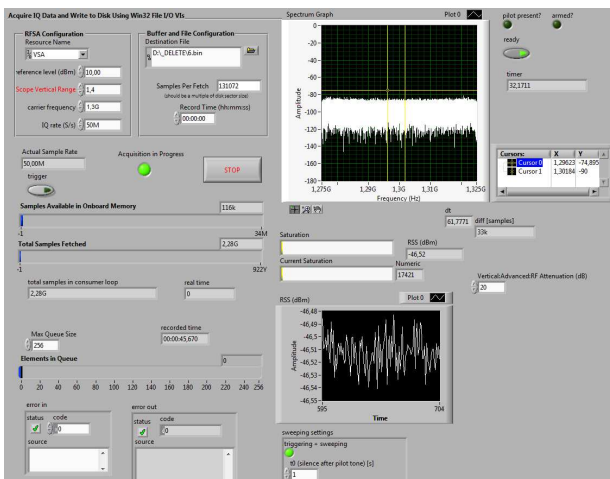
Acquire IQ Data and Write to Disk Using Win32 File I/O VIs

RFSA Configuration
Resource Name
VSA
reference level (dBm) 10,00
Scope Vertical Range 1,4
carrier frequency 1.3G
IQ rate (S/s) 50M

Buffer and File Configuration
Destination File
D:\_DELETE\6.bin
Samples Per Fetch 131072
(should be a multiple of disk sector size)
Record Time (hh:mm:ss)
00:00:00

Spectrum Graph
Plot 0
0
-20
-40
-60
-80
-100
-120
-140
-160
-180
Amplitude
1,275G 1,29G 1,3G 1,31G 1,325G
Frequency (Hz)

pilot present? armed?
ready
timer
32,1711

Cursors: X Y
Cursor 0 1,29623 -74,895
Cursor 1 1,30184 -90

Actual Sample Rate
50,00M
Acquisition in Progress
STOP
trigger

Samples Available in Onboard Memory 116k
-1 34M
Total Samples Fetched 2,28G
-1 922Y

dt
61,7771
diff [samples]
33k

Saturation
RSS (dBm)
-46,52
Current Saturation
Numeric
17421

total samples in consumer loop
2,28G
real time
0

Vertical:Advanced:RF Attenuation (dB)
20

RSS (dBm)
Plot 0
-46,48
-46,49
-46,5
-46,51
-46,52
-46,53
-46,54
-46,55
Amplitude
595 704
Time

Max Queue Size
256
recorded time
00:00:45,670
Elements in Queue
0
0 20 40 60 80 100 120 140 160 180 200 220 240 256

error in
status code
0
source

error out
status code
0
source

sweeping settings
triggering = sweeping
t0 (silence after pilot tone) [s]
1